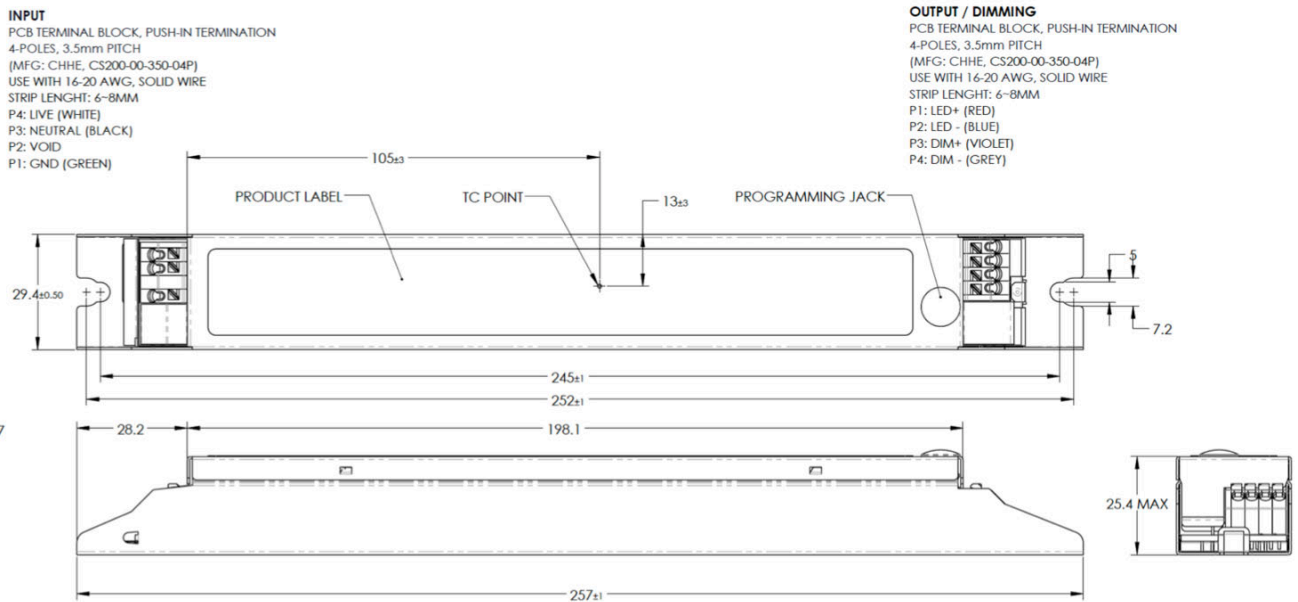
INPUT
PCB TERMINAL BLOCK, PUSH-IN TERMINATION
4-POLES, 3.5mm PITCH
(MFG: CHHE, CS200-00-350-04P)
USE WITH 16-20 AWG, SOLID WIRE
STRIP LENGHT: 6~8MM
P4: LIVE (WHITE)
P3: NEUTRAL (BLACK)
P2: VOID
P1: GND (GREEN)

OUTPUT / DIMMING
PCB TERMINAL BLOCK, PUSH-IN TERMINATION
4-POLES, 3.5mm PITCH
(MFG: CHHE, CS200-00-350-04P)
USE WITH 16-20 AWG, SOLID WIRE
STRIP LENGHT: 6~8MM
P1: LED+ (RED)
P2: LED - (BLUE)
P3: DIM+ (VIOLET)
P4: DIM - (GREY)

$105_{\pm3}$

PRODUCT LABEL

TC POINT

$13_{\pm3}$

PROGRAMMING JACK

5

$29.4_{\pm0.50}$

7.2

$245_{\pm1}$

$252_{\pm1}$

7

28.2

198.1

25.4 MAX

$257_{\pm1}$